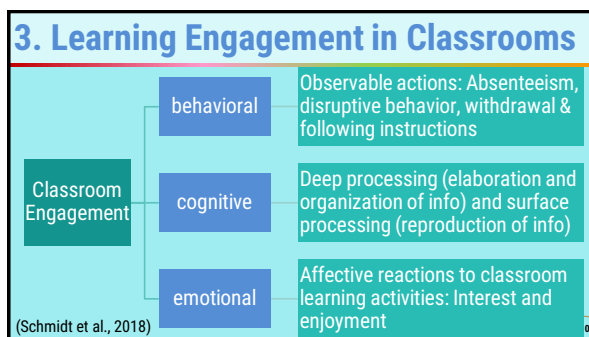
3. Learning Engagement in Classrooms

Classroom Engagement

behavioral

Observable actions: Absenteeism, disruptive behavior, withdrawal & following instructions

cognitive

Deep processing (elaboration and organization of info) and surface processing (reproduction of info)

emotional

Affective reactions to classroom learning activities: Interest and enjoyment

(Schmidt et al., 2018)